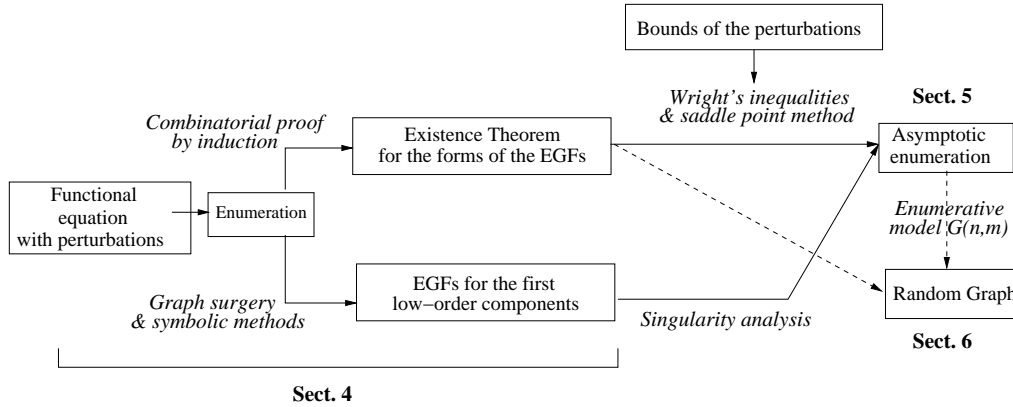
Bounds of the perturbations

Wright's inequalities & saddle point method

Sect. 5

Combinatorial proof by induction

Existence Theorem for the forms of the EGFs

Asymptotic enumeration

Functional equation with perturbations

Enumeration

Enumerative model G(n,m)

EGFs for the first low−order components

Random Graph

Graph surgery & symbolic methods

Singularity analysis

Sect. 6

Sect. 4